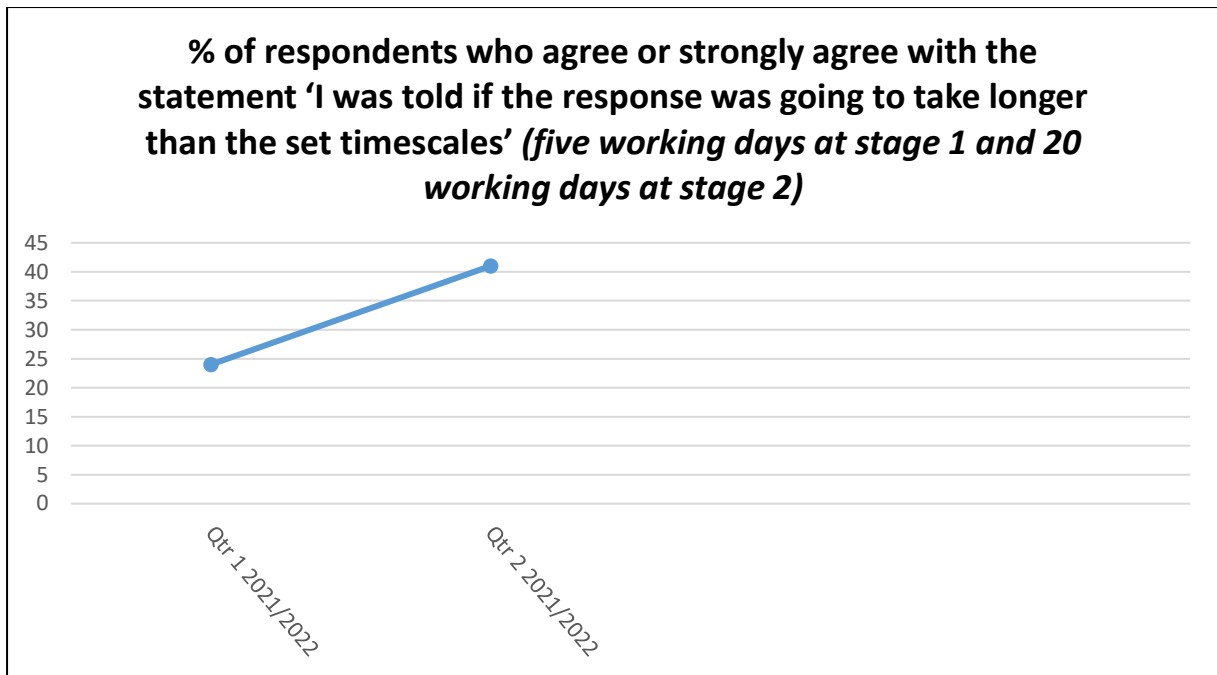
% of respondents who agree or strongly agree with the statement 'I was told if the response was going to take longer than the set timescales' *(five working days at stage 1 and 20 working days at stage 2)*

45
40
35
30
25
20
15
10
5
0

Qtr 1 2021/2022
Qtr 2 2021/2022